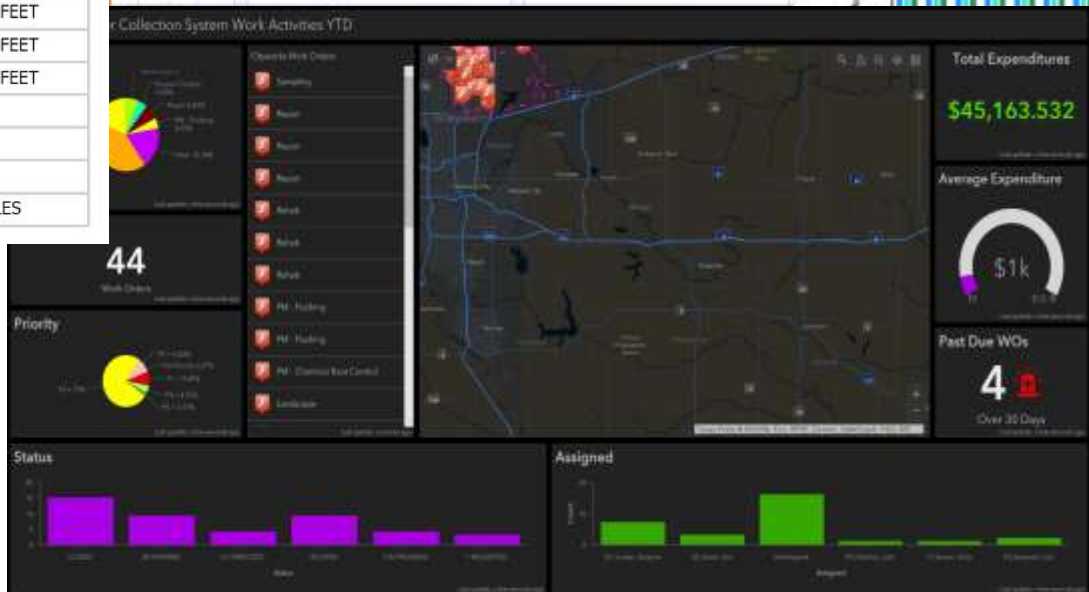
FEET
FEET
FEET

LES

r Collection System Work Activities YTD

Objects Work Orders
Sampling
Repair
Repair
Repair
Rehab
Rehab
Rehab
PM - Flushing
PM - Flushing
PM - Chemical Root Control
Landscape

44
Work Orders

Priority

Total Expenditures
$45,163.532

Average Expenditure
$1k

Past Due WOs
4
Over 30 Days

Status

Assigned